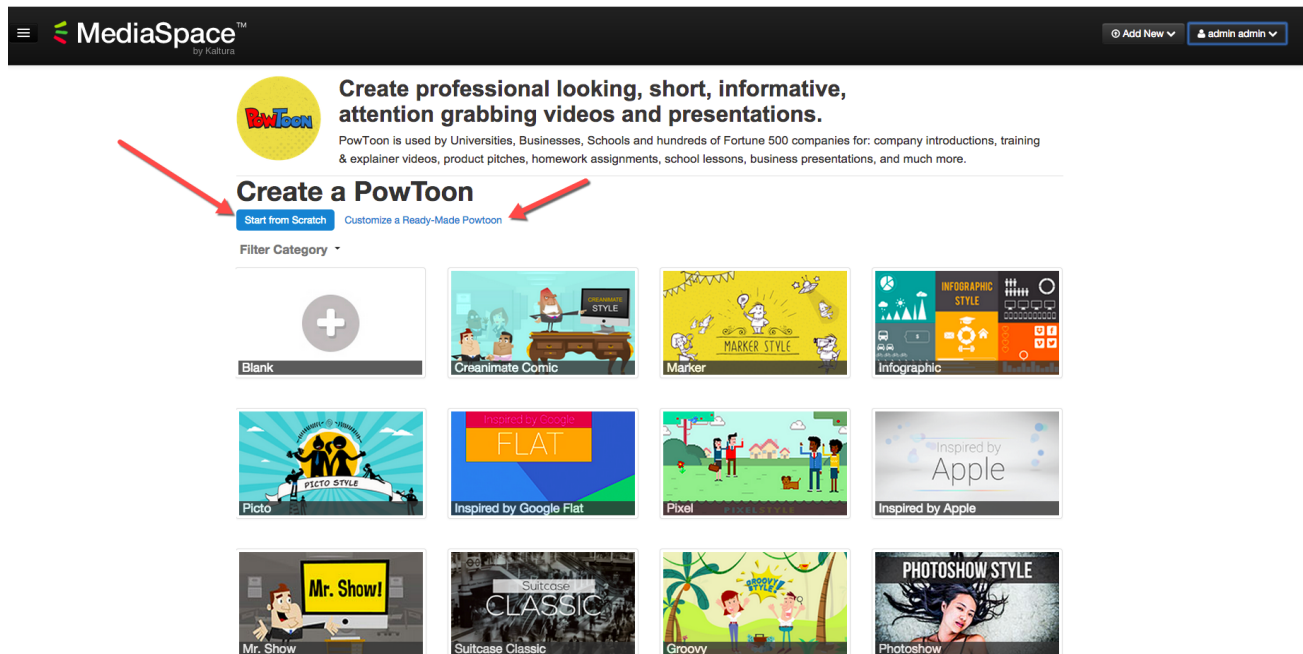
MediaSpace™ by Kaltura

Add New

admin admin

PowToon

Create professional looking, short, informative, attention grabbing videos and presentations.

PowToon is used by Universities, Businesses, Schools and hundreds of Fortune 500 companies for: company introductions, training & explainer videos, product pitches, homework assignments, school lessons, business presentations, and much more.

Create a PowToon

Start from Scratch

Customize a Ready-Made Powtoon

Filter Category

Blank

CREANIMATE STYLE

Creanimate Comic

MARKER STYLE

Marker

INFOGRAPHIC STYLE

Infographic

PICTO STYLE

Picto

Inspired by Google FLAT

Inspired by Google Flat

PIXEL STYLE

Pixel

Inspired by Apple

Inspired by Apple

Mr. Show!

Mr. Show

Suitcase CLASSIC

Suitcase Classic

GROOVY STYLE

Groovy

PHOTOSHOW STYLE

Photoshow